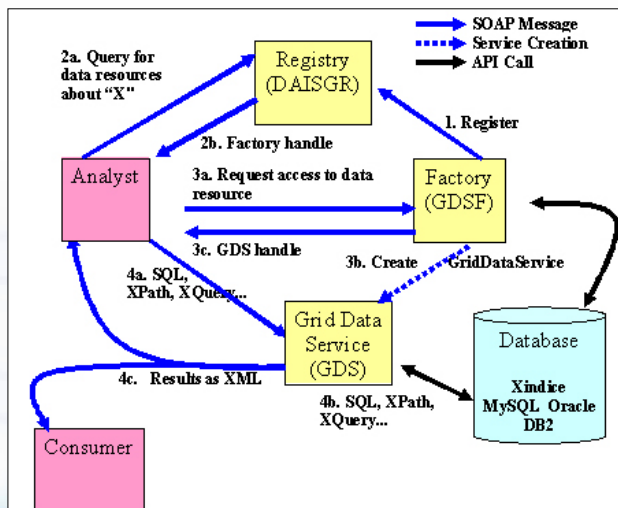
SOAP Message
Service Creation
API Call

2a. Query for data resources about "X"

Registry (DAISGR)

2b. Factory handle

1. Register

Analyst

3a. Request access to data resource

Factory (GDSF)

3c. GDS handle

3b. Create GridDataService

4a. SQL, XPath, XQuery...

Grid Data Service (GDS)

Database

Xindice MySQL Oracle DB2

4c. Results as XML

4b. SQL, XPath, XQuery...

Consumer